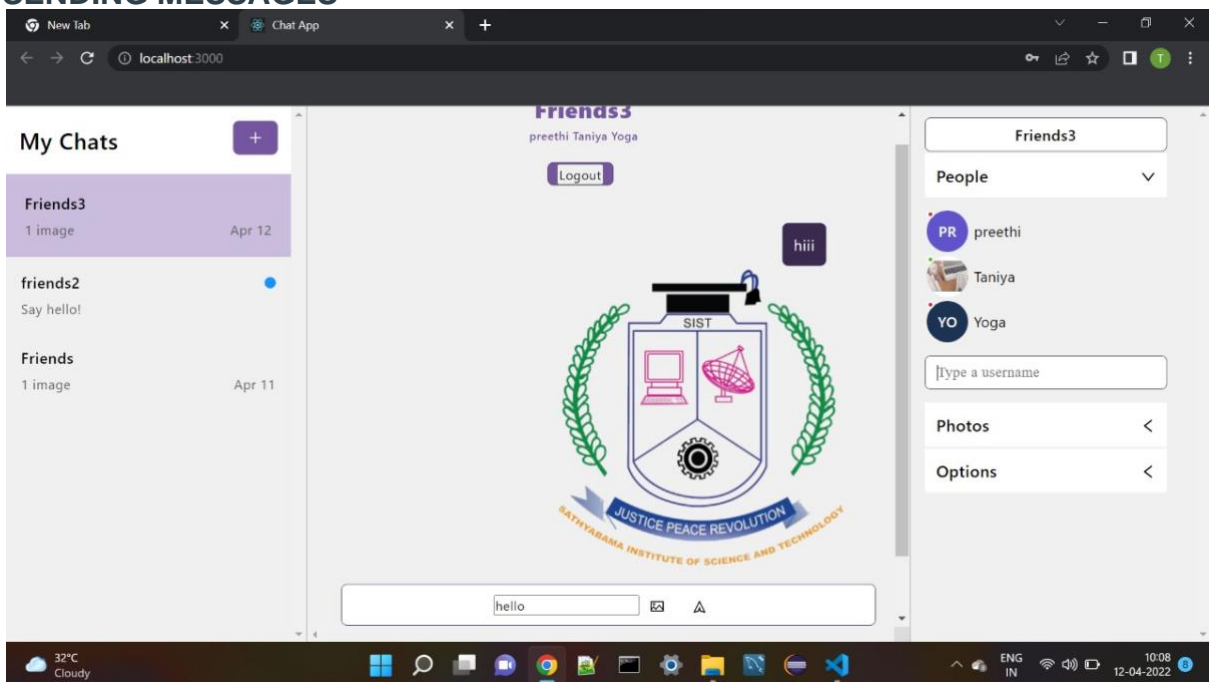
SENDING MESSAGES

New Tab
Chat App
localhost:3000

My Chats
+
Friends3
1 image
Apr 12
friends2
Say hello!
Friends
1 image
Apr 11

Friends3
preethi Taniya Yoga
Logout
hiii
SIST
JUSTICE PEACE REVOLUTION
SATHYABAMA INSTITUTE OF SCIENCE AND TECHNOLOGY
hello

Friends3
People
PR preethi
Taniya
YO Yoga
Type a username
Photos
Options

32°C
Cloudy
ENG
IN
10:08
12-04-2022